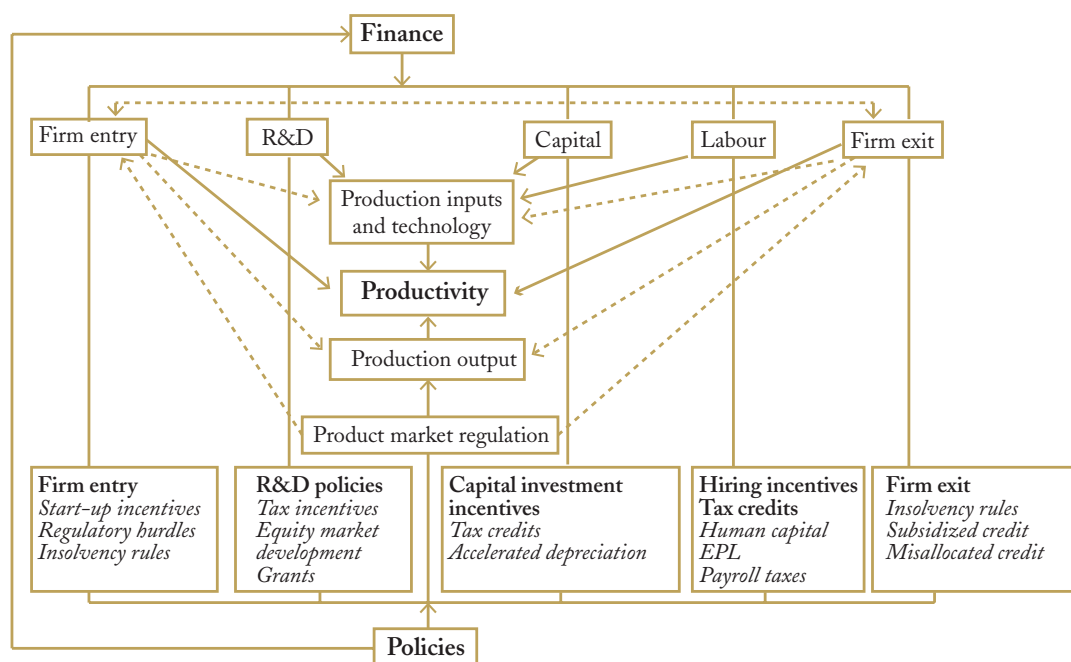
Finance

Firm entry

R&D

Capital

Labour

Firm exit

Production inputs and technology

Productivity

Production output

Product market regulation

**Firm entry**
*Start-up incentives*
*Regulatory hurdles*
*Insolvency rules*

**R&D policies**
*Tax incentives*
*Equity market development*
*Grants*

**Capital investment incentives**
*Tax credits*
*Accelerated depreciation*

**Hiring incentives**
**Tax credits**
*Human capital*
*EPL*
*Payroll taxes*

**Firm exit**
*Insolvency rules*
*Subsidized credit*
*Misallocated credit*

Policies